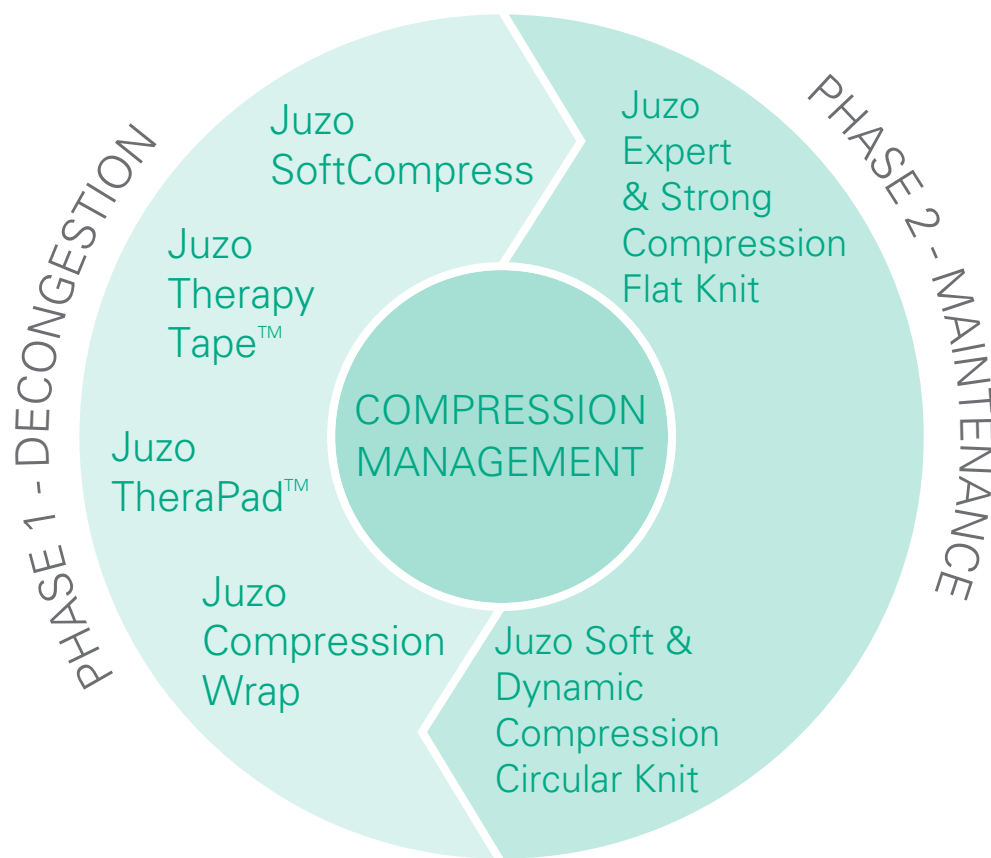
PHASE 1 - DECONGESTION

Juzo SoftCompress

Juzo Therapy Tape™

Juzo TheraPad™

Juzo Compression Wrap

COMPRESSION MANAGEMENT

PHASE 2 - MAINTENANCE

Juzo Expert & Strong Compression Flat Knit

Juzo Soft & Dynamic Compression Circular Knit